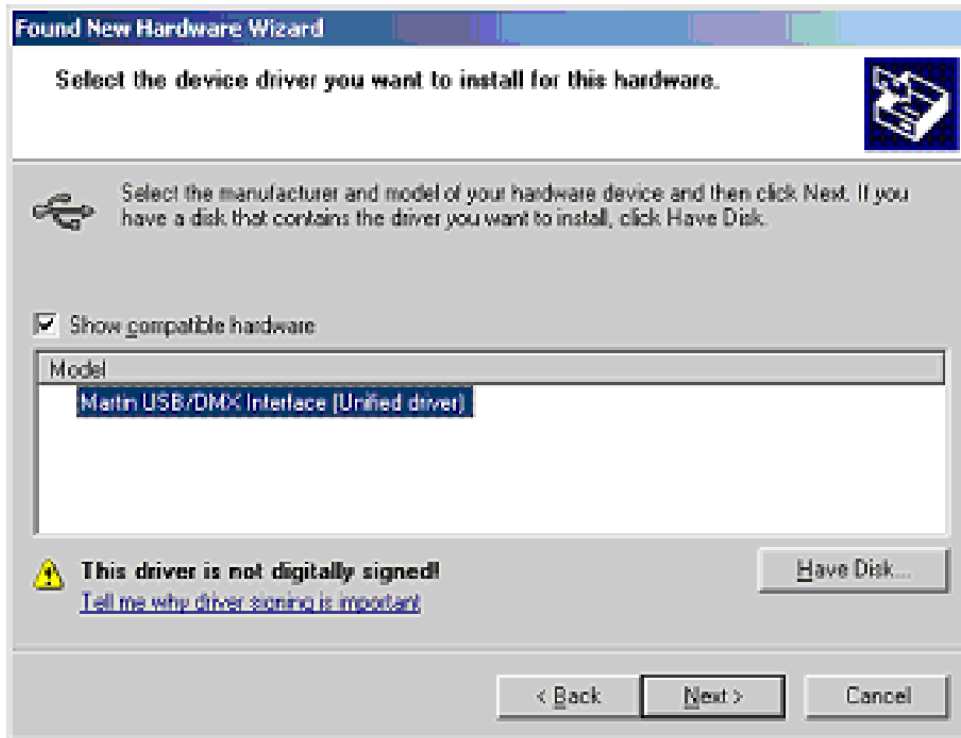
Found New Hardware Wizard

Select the device driver you want to install for this hardware.

Select the manufacturer and model of your hardware device and then click Next. If you have a disk that contains the driver you want to install, click Have Disk.

Show compatible hardware

Model

Martin USB/DMX Interface (Unified driver)

This driver is not digitally signed!

Tell me why driver signing is important

Have Disk...

< Back

Next >

Cancel